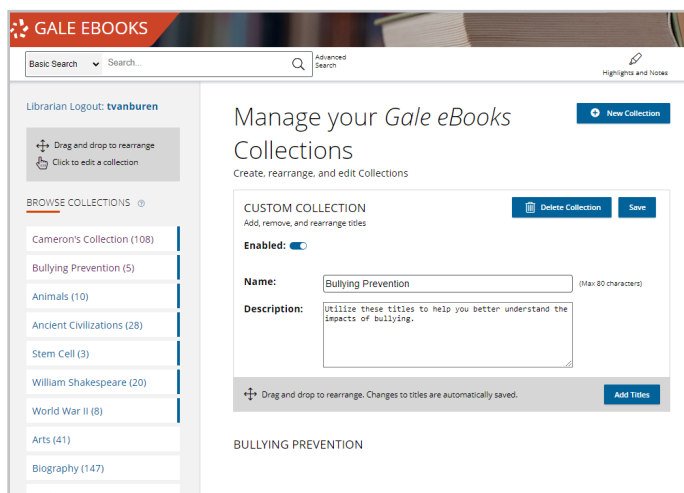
GALE EBOOKS

Basic Search

Search...

Advanced Search

Highlights and Notes

Librarian Logout: tvanburen

Drag and drop to rearrange

Click to edit a collection

BROWSE COLLECTIONS

Cameron's Collection (108)

Bullying Prevention (5)

Animals (10)

Ancient Civilizations (28)

Stem Cell (3)

William Shakespeare (20)

World War II (8)

Arts (41)

Biography (147)

Manage your *Gale eBooks* Collections

Create, rearrange, and edit Collections

New Collection

CUSTOM COLLECTION

Add, remove, and rearrange titles

Delete Collection

Save

Enabled:

Name:

Bullying Prevention

(Max 80 characters)

Description:

Utilize these titles to help you better understand the impacts of bullying.

Drag and drop to rearrange. Changes to titles are automatically saved.

Add Titles

BULLYING PREVENTION